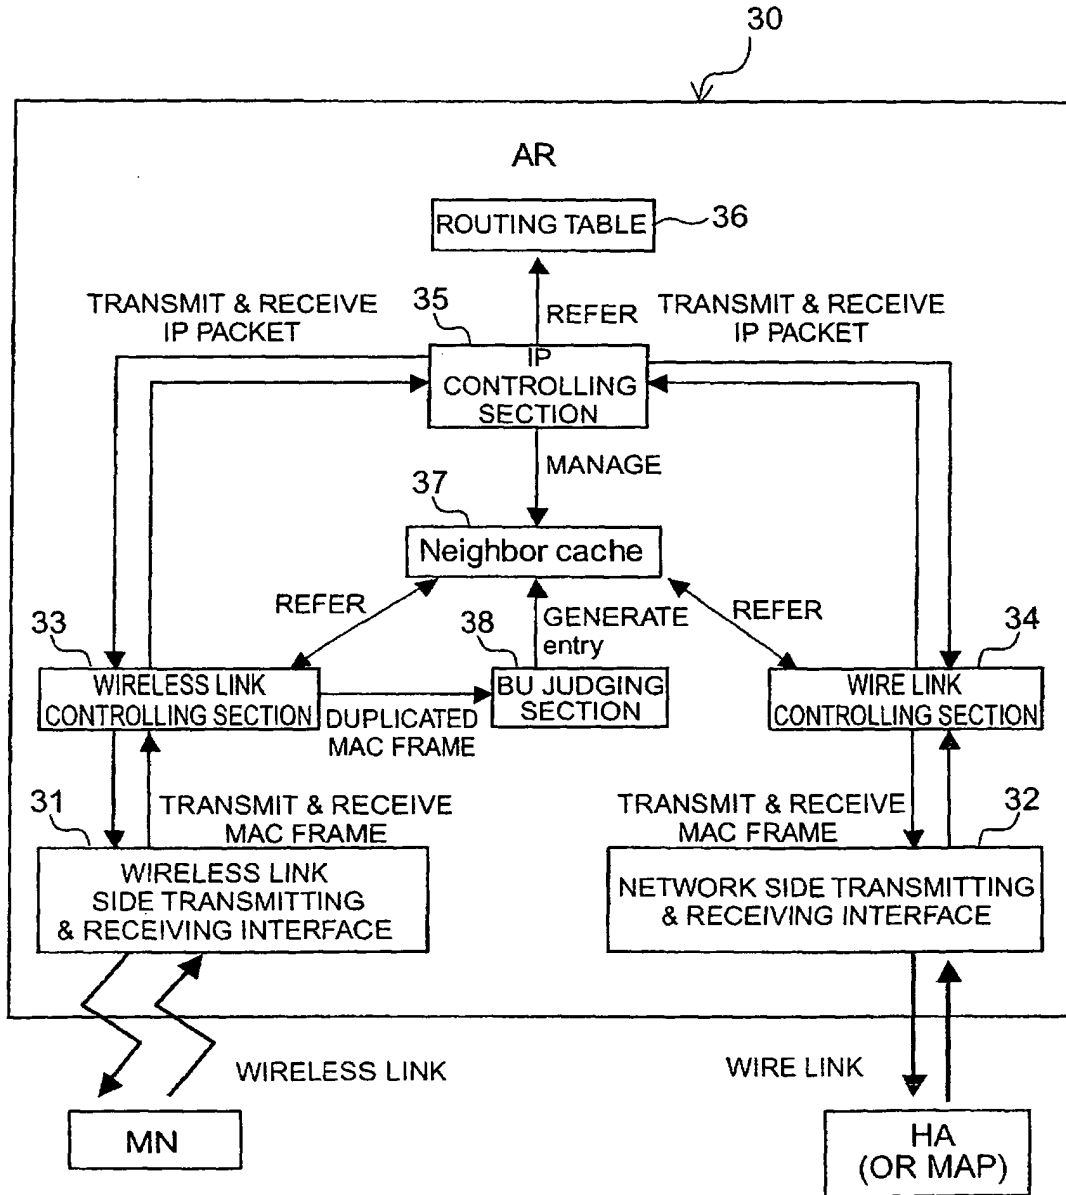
30

AR

ROUTING TABLE 36

TRANSMIT & RECEIVE IP PACKET

35

REFER

TRANSMIT & RECEIVE IP PACKET

IP CONTROLLING SECTION

MANAGE

37

Neighbor cache

REFER

38

GENERATE entry

REFER

33

34

WIRELESS LINK CONTROLLING SECTION

BU JUDGING SECTION

WIRE LINK CONTROLLING SECTION

DUPLICATED MAC FRAME

31

TRANSMIT & RECEIVE MAC FRAME

TRANSMIT & RECEIVE MAC FRAME

32

WIRELESS LINK SIDE TRANSMITTING & RECEIVING INTERFACE

NETWORK SIDE TRANSMITTING & RECEIVING INTERFACE

WIRELESS LINK

WIRE LINK

MN

HA (OR MAP)